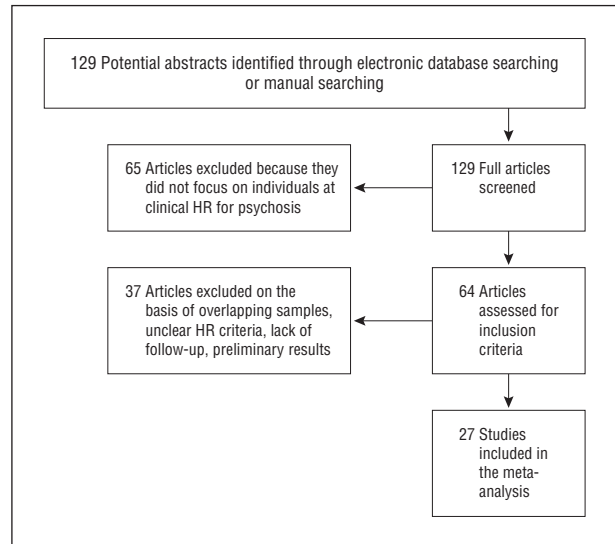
129 Potential abstracts identified through electronic database searching or manual searching

129 Full articles screened

65 Articles excluded because they did not focus on individuals at clinical HR for psychosis

64 Articles assessed for inclusion criteria

37 Articles excluded on the basis of overlapping samples, unclear HR criteria, lack of follow-up, preliminary results

27 Studies included in the meta-analysis